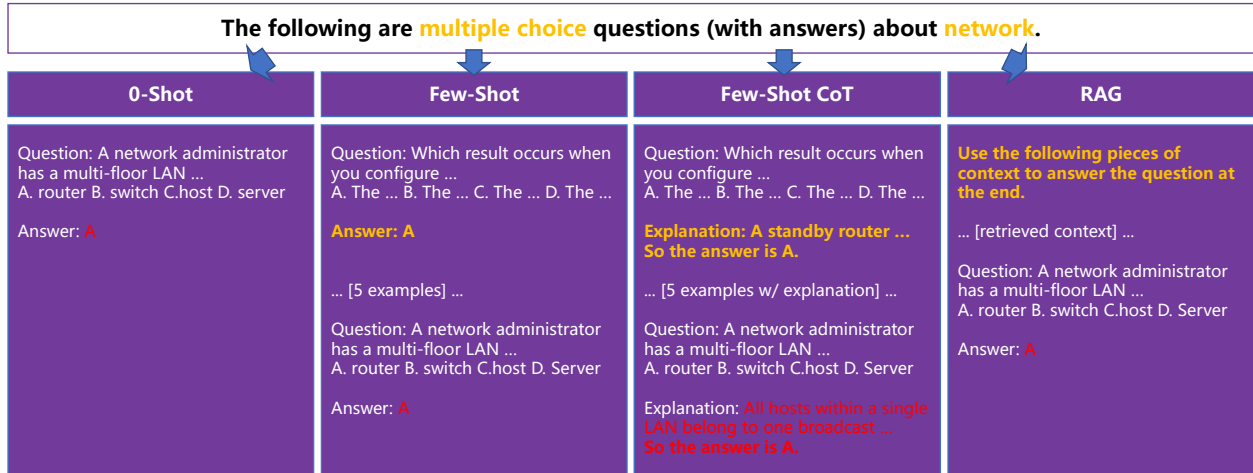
The following are multiple choice questions (with answers) about network.

0-Shot

Question: A network administrator has a multi-floor LAN ...
A. router B. switch C.host D. server

Answer: A

Few-Shot

Question: Which result occurs when you configure ...
A. The ... B. The ... C. The ... D. The ...

Answer: A

... [5 examples] ...

Question: A network administrator has a multi-floor LAN ...
A. router B. switch C.host D. Server

Answer: A

Few-Shot CoT

Question: Which result occurs when you configure ...
A. The ... B. The ... C. The ... D. The ...

Explanation: A standby router ... So the answer is A.

... [5 examples w/ explanation] ...

Question: A network administrator has a multi-floor LAN ...
A. router B. switch C.host D. Server

Explanation: All hosts within a single LAN belong to one broadcast ... So the answer is A.

RAG

Use the following pieces of context to answer the question at the end.

... [retrieved context] ...

Question: A network administrator has a multi-floor LAN ...
A. router B. switch C.host D. Server

Answer: A